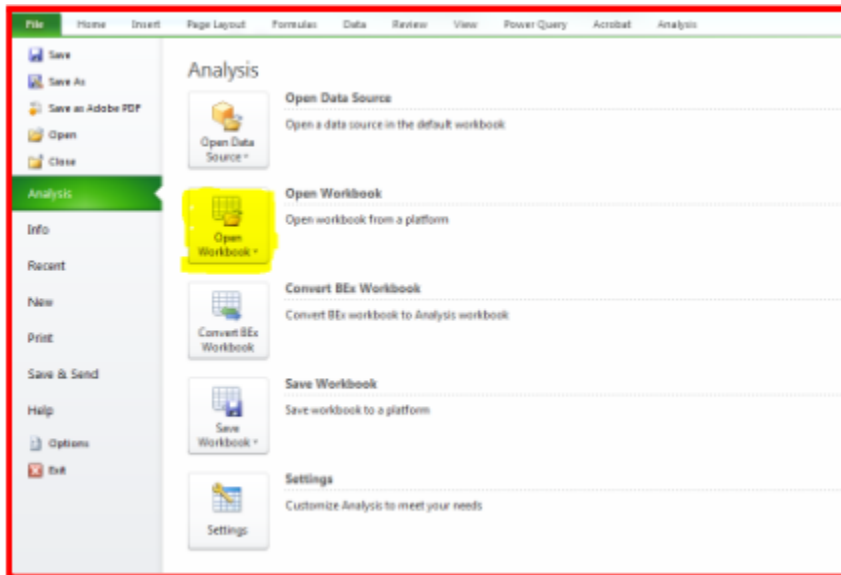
File Home Insert Page Layout Formulas Data Review View Power Query Acrobat Analysis

Save
Save As
Save as Adobe PDF
Open
Close
Analysis
Info
Recent
New
Print
Save & Send
Help
Options
Exit

Analysis

Open Data Source
Open Data Source
Open a data source in the default workbook

Open Workbook
Open Workbook
Open workbook from a platform

Convert BEx Workbook
Convert BEx Workbook
Convert BEx workbook to Analysis workbook

Save Workbook
Save Workbook
Save workbook to a platform

Settings
Settings
Customize Analysis to meet your needs